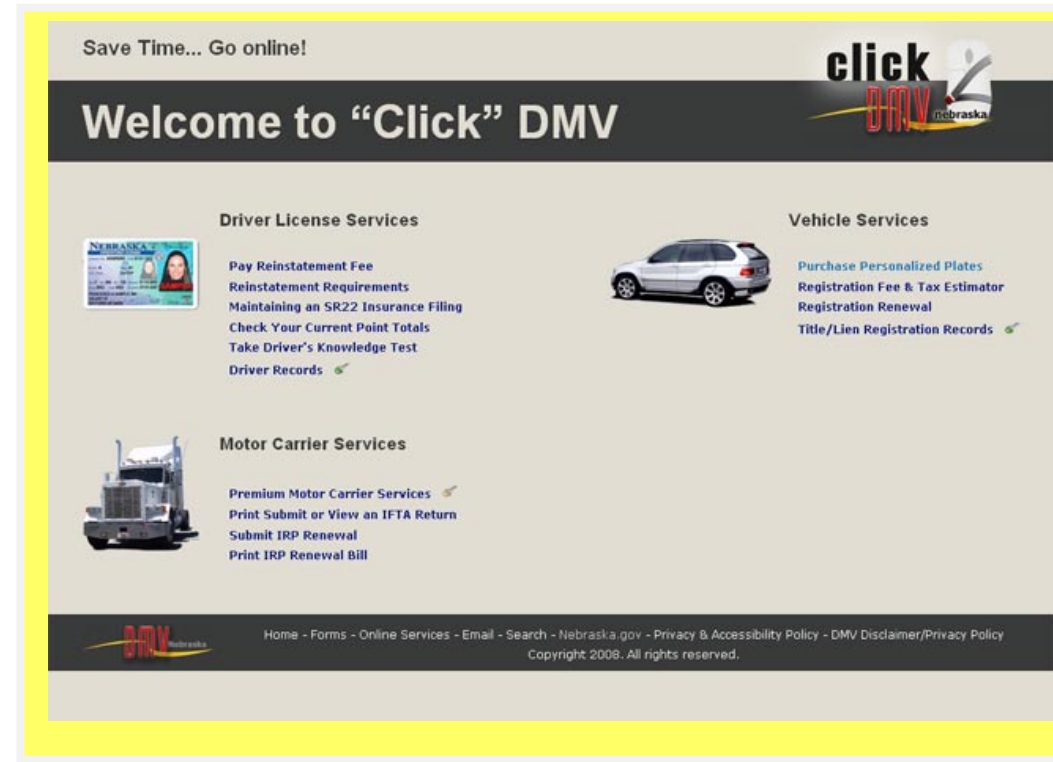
Save Time... Go online!

click DMV nebraska

Welcome to "Click" DMV

Driver License Services

NEBRASKA

Pay Reinstatement Fee
Reinstatement Requirements
Maintaining an SR22 Insurance Filing
Check Your Current Point Totals
Take Driver's Knowledge Test
Driver Records

Vehicle Services

Purchase Personalized Plates
Registration Fee & Tax Estimator
Registration Renewal
Title/Lien Registration Records

Motor Carrier Services

Premium Motor Carrier Services
Print Submit or View an IFTA Return
Submit IRP Renewal
Print IRP Renewal Bill

DMV Nebraska

Home - Forms - Online Services - Email - Search - Nebraska.gov - Privacy & Accessibility Policy - DMV Disclaimer/Privacy Policy
Copyright 2008. All rights reserved.